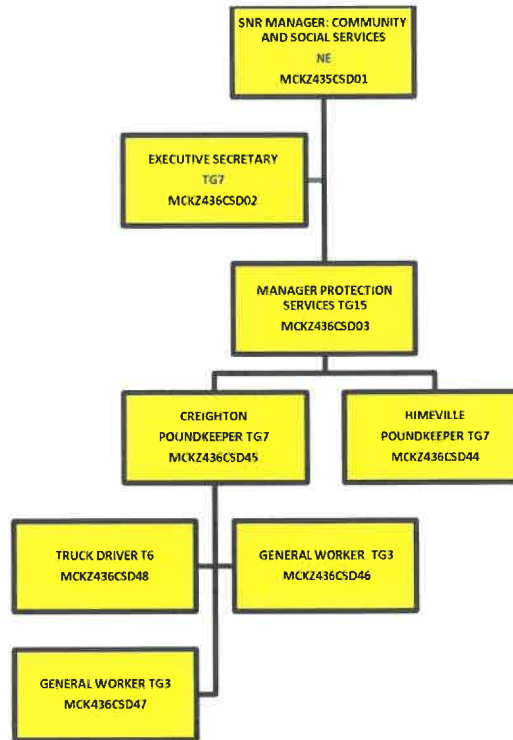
SNR MANAGER: COMMUNITY AND SOCIAL SERVICES
NE
MCKZ435CSD01

EXECUTIVE SECRETARY
TG7
MCKZ436CSD02

MANAGER PROTECTION SERVICES TG15
MCKZ436CSD03

CREIGHTON
POUNDKEEPER TG7
MCKZ436CSD45

HIMEVILLE
POUNDKEEPER TG7
MCKZ436CSD44

TRUCK DRIVER T6
MCKZ436CSD48

GENERAL WORKER TG3
MCKZ436CSD46

GENERAL WORKER TG3
MCK436CSD47